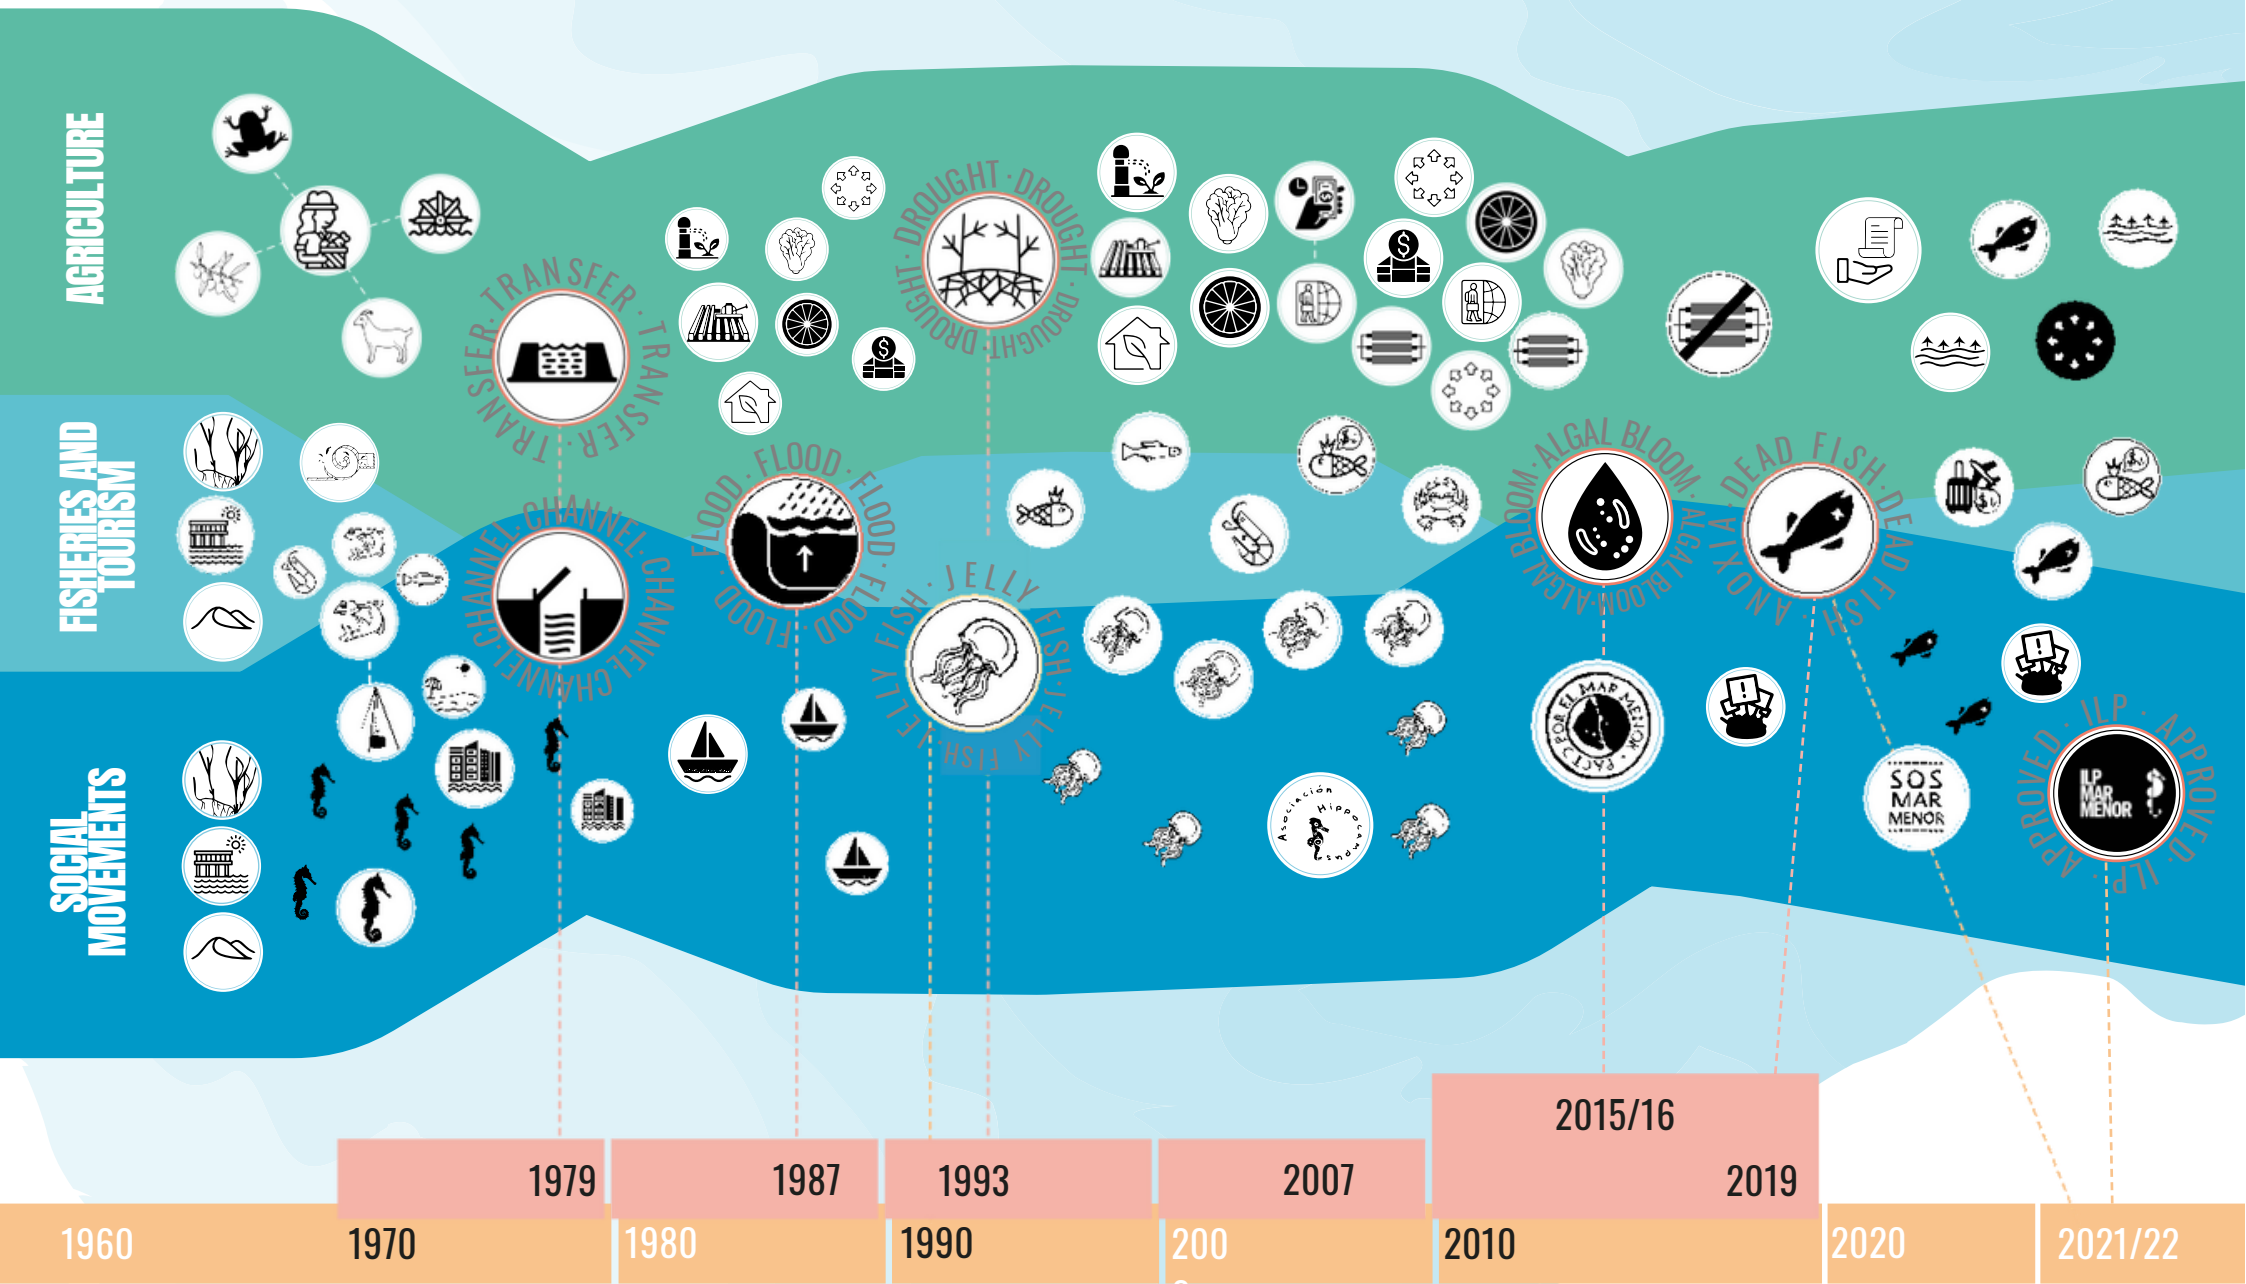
AGRICULTURE

FISHERIES AND TOURISM

SOCIAL MOVEMENTS

TRANSFER · TRANSFER · TRANSFER · TRANSFER

CHANNEL · CHANNEL · CHANNEL · CHANNEL

FLOOD · FLOOD · FLOOD · FLOOD

DROUGHT · DROUGHT · DROUGHT · DROUGHT

JELLY FISH · JELLY FISH · JELLY FISH

ALGAL BLOOM · ALGAL BLOOM · ALGAL BLOOM

DEAD FISH · DEAD FISH · ANOXIA

PACTO POR EL MAR MENOR

Asociación Hippocampus

SOS MAR MENOR

ILP MAR MENOR

APPROVED · ILP · APPROVED · ILP

1979

1987

1993

2007

2015/16

2019

1960

1970

1980

1990

200

2010

2020

2021/22